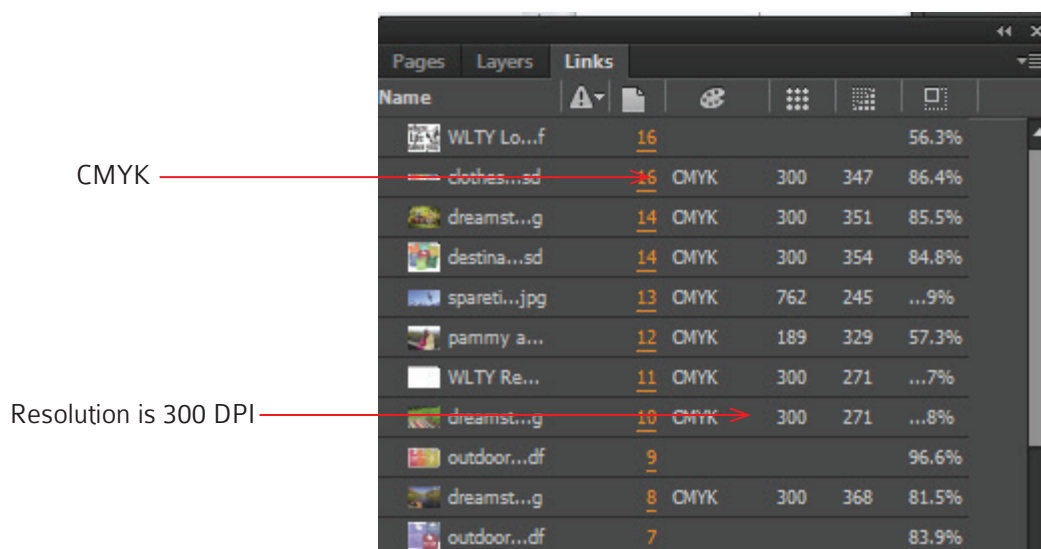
Pages Layers Links

| Name | | | | | | |
|---|---|---|---|---|---|---|
| WLTY Lo...f | 16 | | | | 56.3% |
| clothes...sd | 16 | CMYK | 300 | 347 | 86.4% |
| dreamst...g | 14 | CMYK | 300 | 351 | 85.5% |
| destina...sd | 14 | CMYK | 300 | 354 | 84.8% |
| spareti...jpg | 13 | CMYK | 762 | 245 | ...9% |
| pammy a... | 12 | CMYK | 189 | 329 | 57.3% |
| WLTY Re... | 11 | CMYK | 300 | 271 | ...7% |
| dreamst...g | 10 | CMYK | 300 | 271 | ...8% |
| outdoor...df | 9 | | | | 96.6% |
| dreamst...g | 8 | CMYK | 300 | 368 | 81.5% |
| outdoor...df | 7 | | | | 83.9% |

CMYK

Resolution is 300 DPI